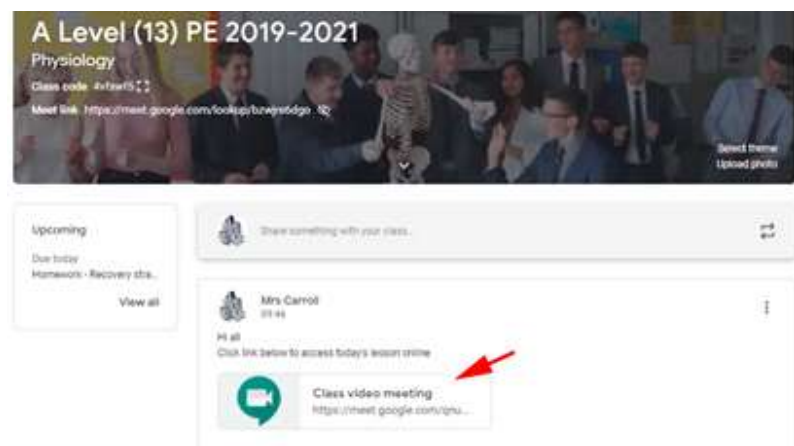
A Level (13) PE 2019-2021

Physiology

Class code 4vfzwf5

Meet link https://meet.google.com/lookup/bzwgre6dgo

Select theme

Upload photo

Upcoming

Due today

Homework - Recovery stra...

View all

Share something with your class...

Mrs Carroll

09:46

Hi all

Click link below to access today's lesson online

Class video meeting

https://meet.google.com/gnu...